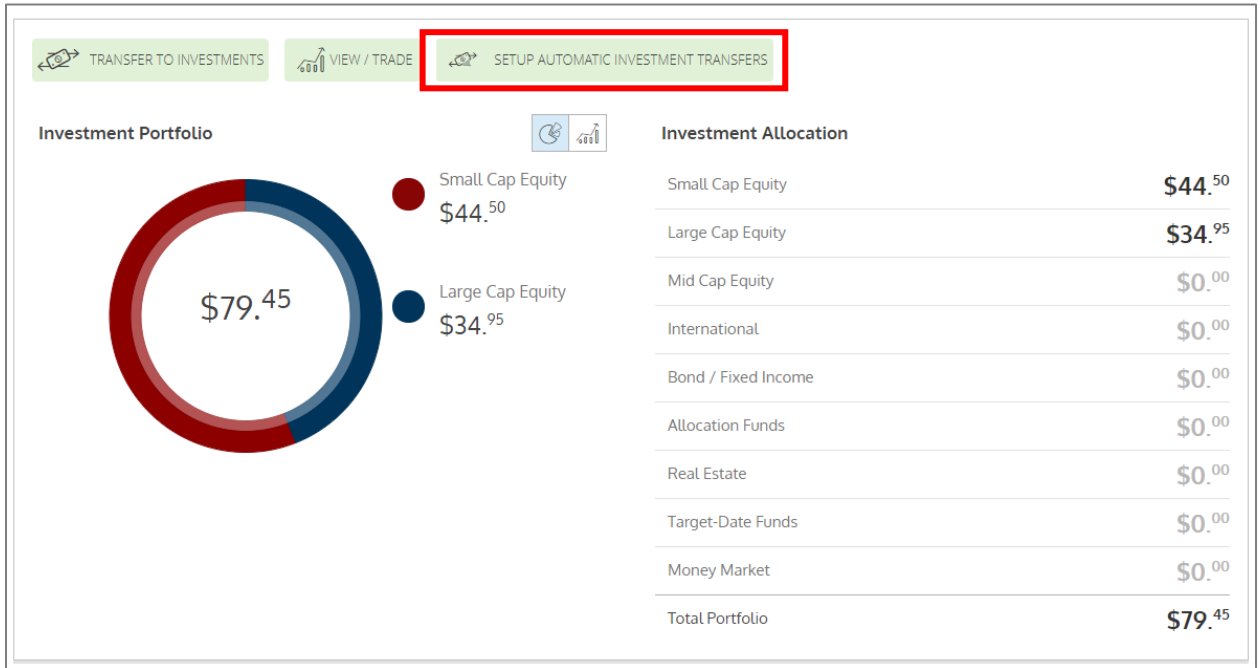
TRANSFER TO INVESTMENTS VIEW / TRADE SETUP AUTOMATIC INVESTMENT TRANSFERS

Investment Portfolio

$79.^{45}$

Small Cap Equity
$44.^{50}$

Large Cap Equity
$34.^{95}$

Investment Allocation

| | |
|---|---|
| Small Cap Equity | $44.^{50}$ |
| Large Cap Equity | $34.^{95}$ |
| Mid Cap Equity | $0.^{00}$ |
| International | $0.^{00}$ |
| Bond / Fixed Income | $0.^{00}$ |
| Allocation Funds | $0.^{00}$ |
| Real Estate | $0.^{00}$ |
| Target-Date Funds | $0.^{00}$ |
| Money Market | $0.^{00}$ |
| Total Portfolio | $79.^{45}$ |